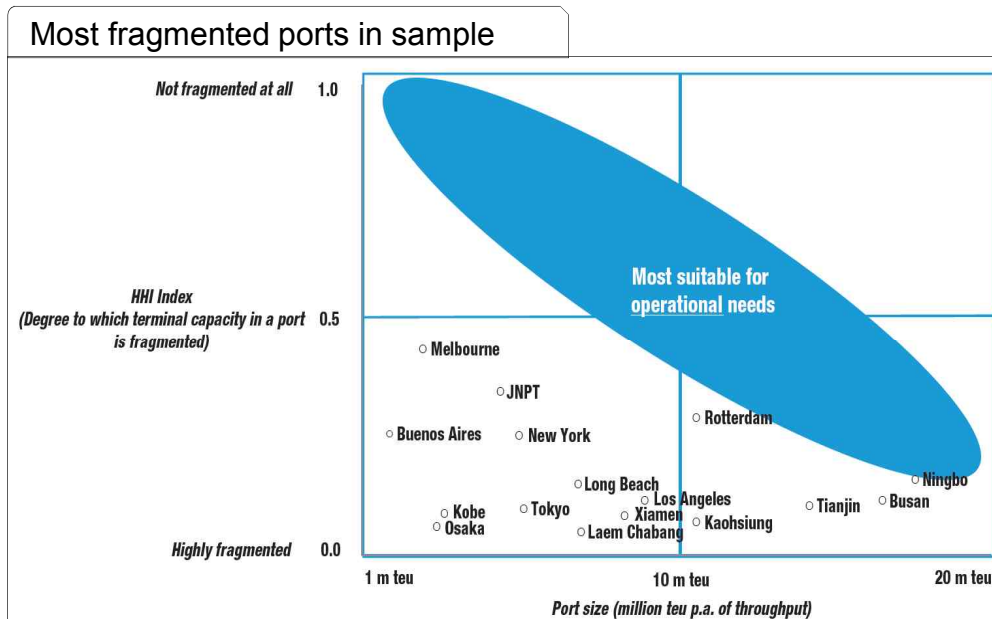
Most fragmented ports in sample

Not fragmented at all 1.0

HHI Index
(Degree to which terminal capacity in a port is fragmented) 0.5

Highly fragmented 0.0

Most suitable for operational needs

Melbourne
JNPT
Rotterdam
Buenos Aires
New York
Long Beach
Los Angeles
Ningbo
Busan
Tianjin
Kobe
Tokyo
Xiamen
Kaohsiung
Osaka
Laem Chabang

1 m teu
10 m teu
20 m teu
Port size (million teu p.a. of throughput)